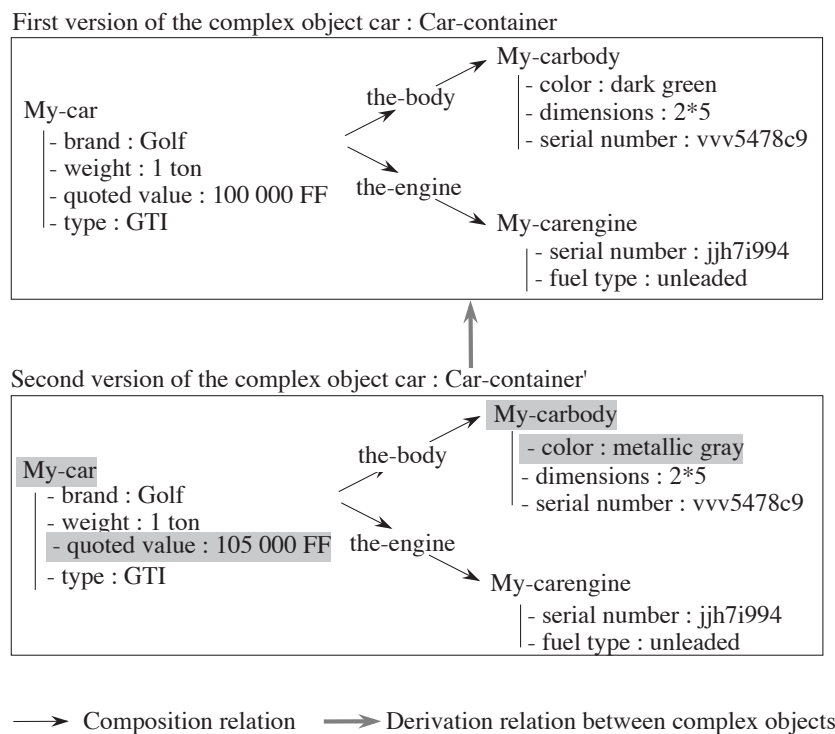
First version of the complex object car : Car-container

My-car
- brand : Golf
- weight : 1 ton
- quoted value : 100 000 FF
- type : GTI

the-body

the-engine

My-carbody
- color : dark green
- dimensions : 2*5
- serial number : vvv5478c9

My-carengine
- serial number : jjh7i994
- fuel type : unleaded

Second version of the complex object car : Car-container'

My-car
- brand : Golf
- weight : 1 ton
- quoted value : 105 000 FF
- type : GTI

the-body

the-engine

My-carbody
- color : metallic gray
- dimensions : 2*5
- serial number : vvv5478c9

My-carengine
- serial number : jjh7i994
- fuel type : unleaded

Composition relation

Derivation relation between complex objects